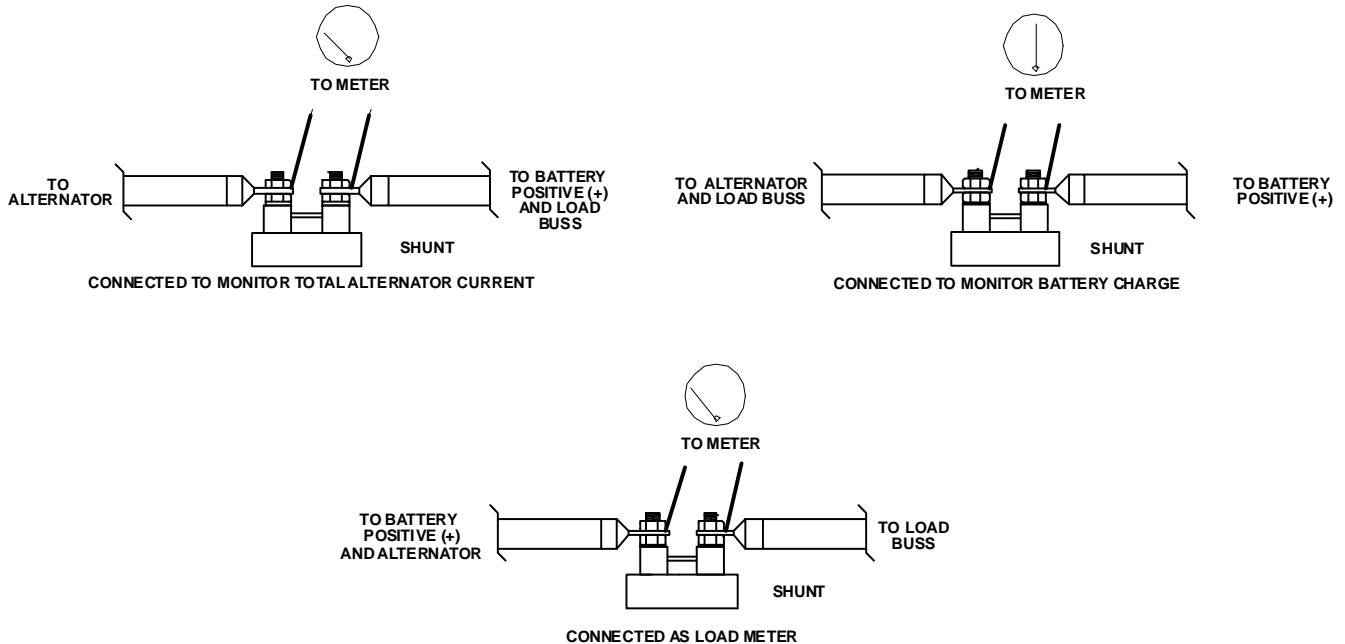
TO METER

TO ALTERNATOR

TO BATTERY POSITIVE (+) AND LOAD BUSS

SHUNT

CONNECTED TO MONITOR TOTAL ALTERNATOR CURRENT

TO METER

TO ALTERNATOR AND LOAD BUSS

TO BATTERY POSITIVE (+)

SHUNT

CONNECTED TO MONITOR BATTERY CHARGE

TO METER

TO BATTERY POSITIVE (+) AND ALTERNATOR

TO LOAD BUSS

SHUNT

CONNECTED AS LOAD METER